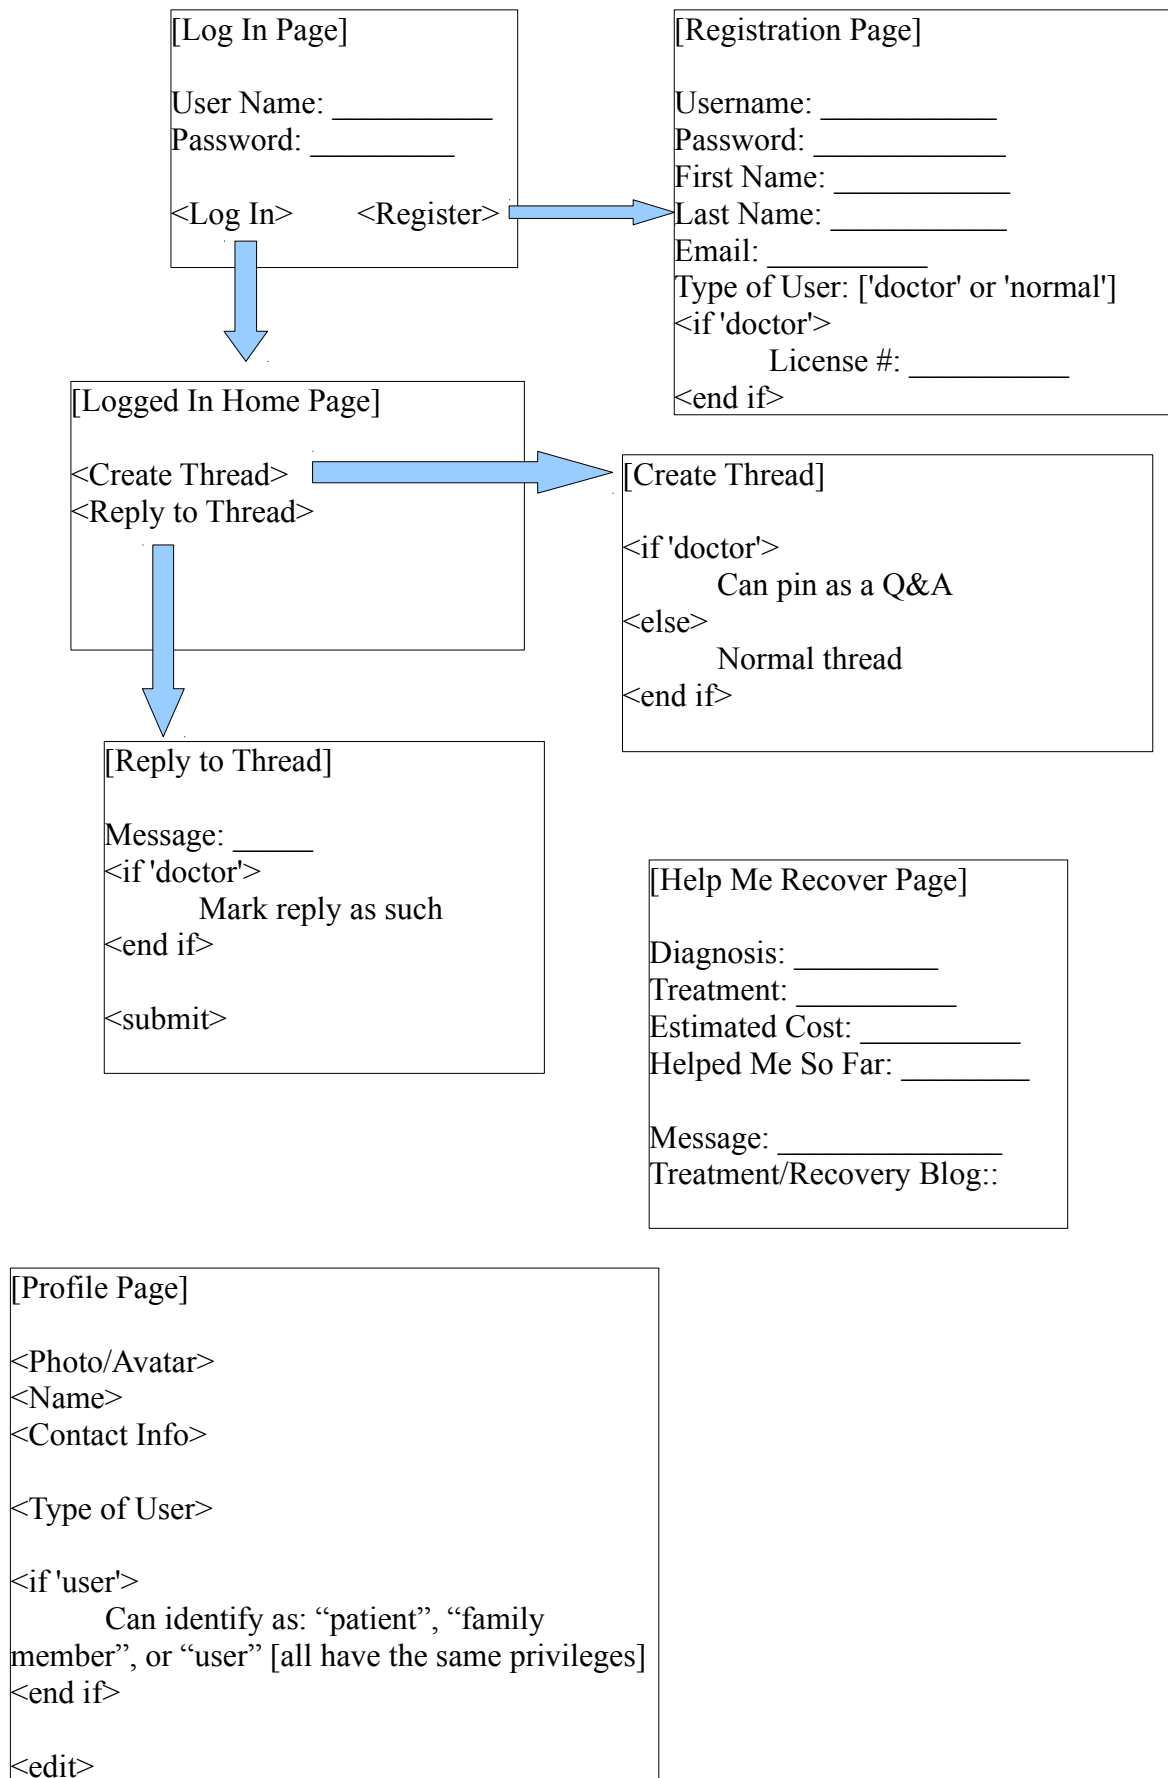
[Log In Page]

User Name: __________
Password: _________

<Log In> <Register>

[Registration Page]

Username: ___________
Password: ____________
First Name: ___________
Last Name: ___________
Email: __________
Type of User: ['doctor' or 'normal']
<if 'doctor'>
License #: __________
<end if>

[Logged In Home Page]

<Create Thread>
<Reply to Thread>

[Create Thread]

<if 'doctor'>
Can pin as a Q&A
<else>
Normal thread
<end if>

[Reply to Thread]

Message: _____
<if 'doctor'>
Mark reply as such
<end if>

<submit>

[Help Me Recover Page]

Diagnosis: _________
Treatment: __________
Estimated Cost: __________
Helped Me So Far: ________

Message: ______________
Treatment/Recovery Blog::

[Profile Page]

<Photo/Avatar>
<Name>
<Contact Info>

<Type of User>

<if 'user'>
Can identify as: “patient”, “family member”, or “user” [all have the same privileges]
<end if>

<edit>